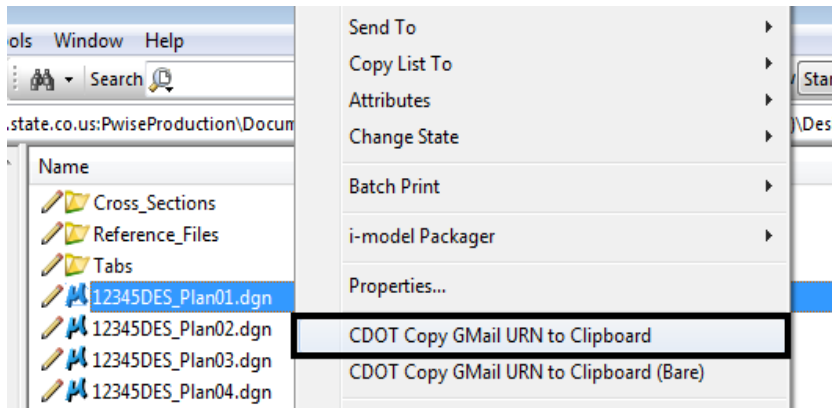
ols Window Help

Search

.state.co.us:PwiseProduction\Docum

Name

Cross_Sections

Reference_Files

Tabs

12345DES_Plan01.dgn

12345DES_Plan02.dgn

12345DES_Plan03.dgn

12345DES_Plan04.dgn

Send To

Copy List To

Attributes

Change State

Batch Print

i-model Packager

Properties...

CDOT Copy GMail URN to Clipboard

CDOT Copy GMail URN to Clipboard (Bare)

Sta

)\Des